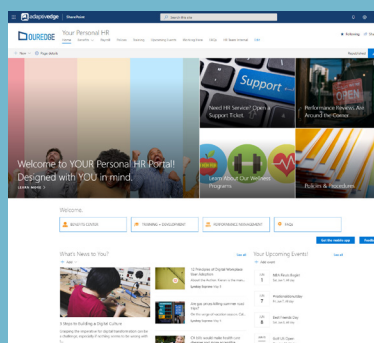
adaptiveedge | SharePoint

Search this site

OUREDGE

Your Personal HR

Following

Welcome to YOUR Personal HR Portal! Designed with YOU in mind.

LEARN MORE >

Support

Need HR Service? Open a Support Ticket.

Performance Reviews Are Around the Corner

Learn About Our Wellness Programs

Policies & Procedures

Welcome

BENEFITS CENTER

TRAINING + DEVELOPMENT

PERFORMANCE MANAGEMENT

FAQs

What's News to You?

See all

Your Upcoming Events!

See all

5 Ways to Building a Digital Culture

12 Principles of Digital Workplace User Adoption

Are you an introverted remote worker?

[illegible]